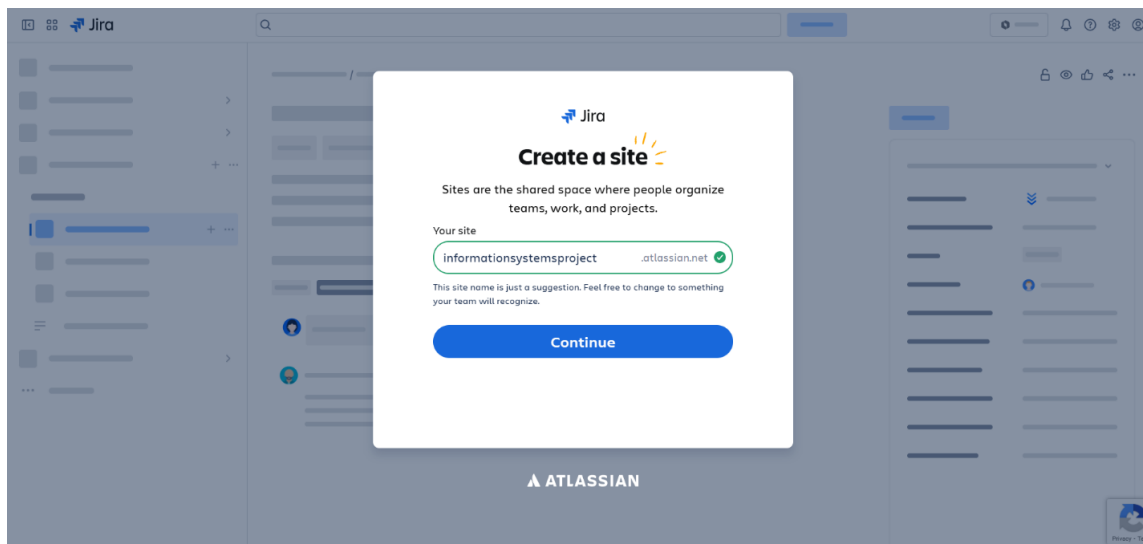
Jira

Jira

Create a site

Sites are the shared space where people organize teams, work, and projects.

Your site

informationsystemsproject .atlassian.net

This site name is just a suggestion. Feel free to change to something your team will recognize.

Continue

ATLASSIAN

Privacy - T